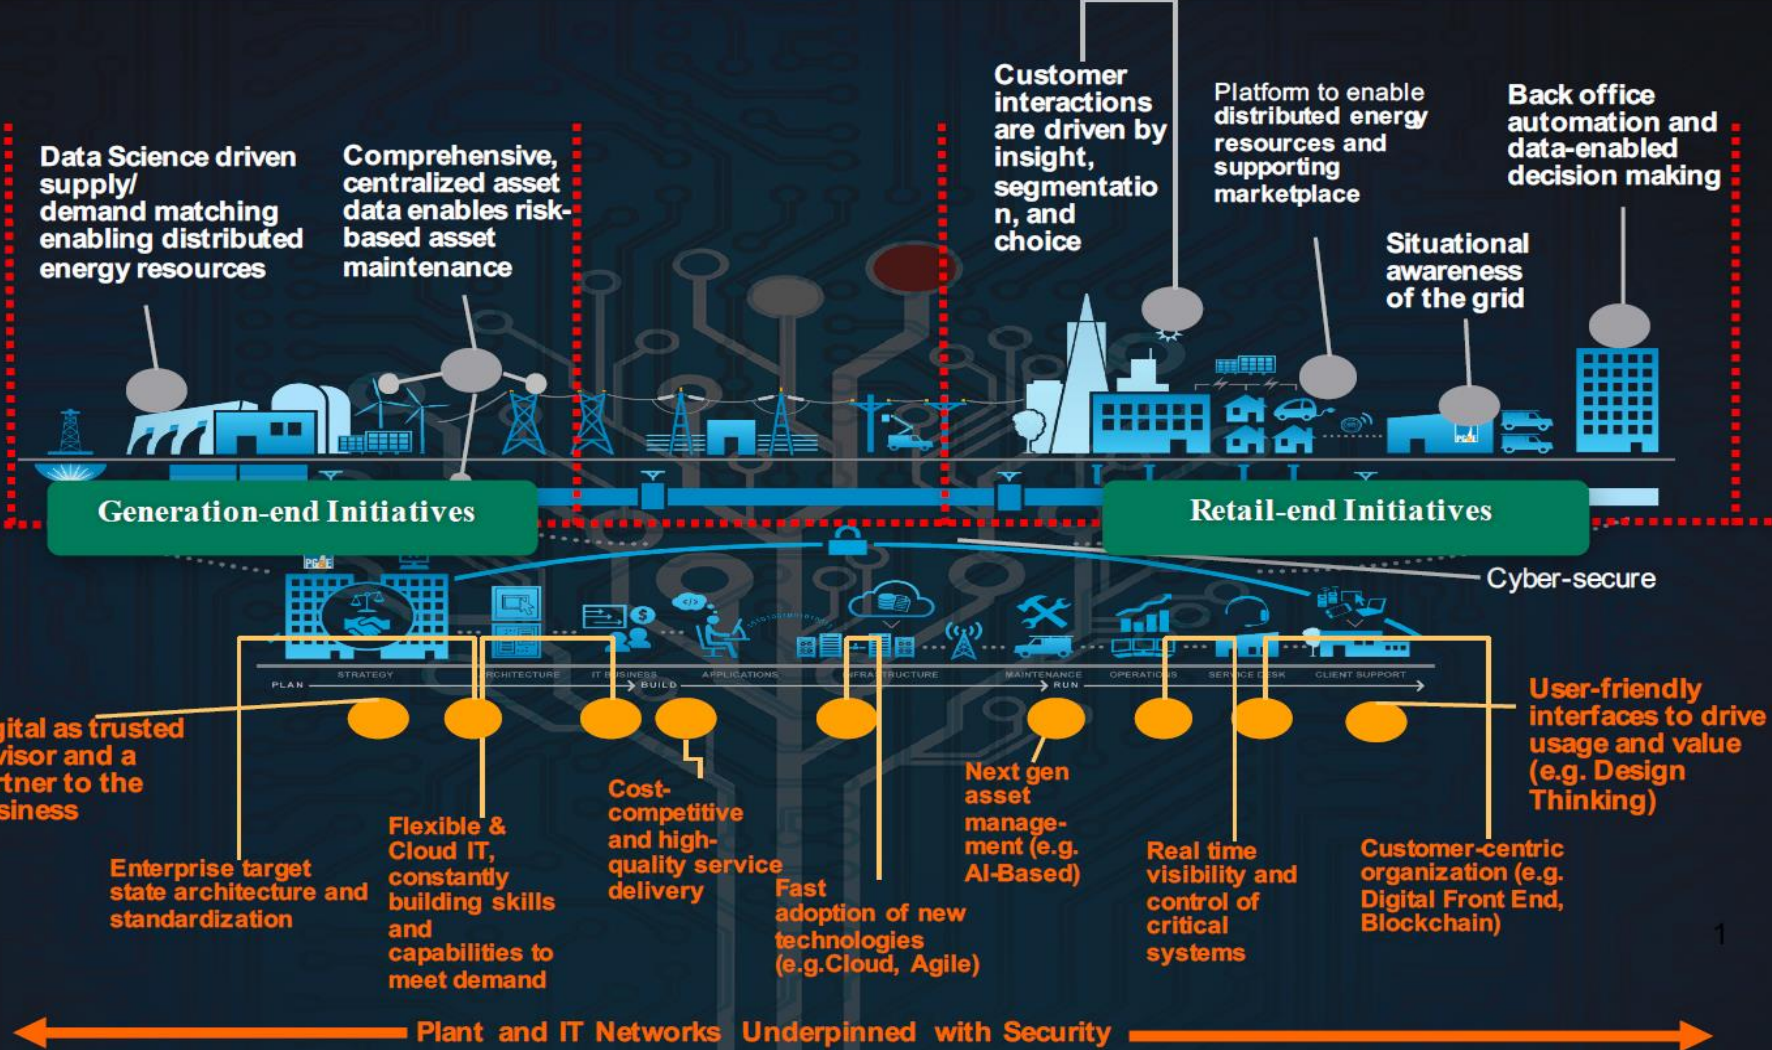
Data Science driven supply/ demand matching enabling distributed energy resources

Comprehensive, centralized asset data enables risk-based asset maintenance

Customer interactions are driven by insight, segmentation, and choice

Platform to enable distributed energy resources and supporting marketplace

Back office automation and data-enabled decision making

Situational awareness of the grid

Generation-end Initiatives

Retail-end Initiatives

Cyber-secure

PLAN STRATEGY ARCHITECTURE IT BUSINESS BUILD APPLICATIONS INFRASTRUCTURE MAINTENANCE RUN OPERATIONS SERVICE DESK CLIENT SUPPORT

igital as trusted visor and a rtner to the siness

Enterprise target state architecture and standardization

Flexible & Cloud IT, constantly building skills and capabilities to meet demand

Cost-competitive and high-quality service delivery

Fast adoption of new technologies (e.g.Cloud, Agile)

Next gen asset management (e.g. AI-Based)

Real time visibility and control of critical systems

Customer-centric organization (e.g. Digital Front End, Blockchain)

User-friendly interfaces to drive usage and value (e.g. Design Thinking)

1

Plant and IT Networks Underpinned with Security